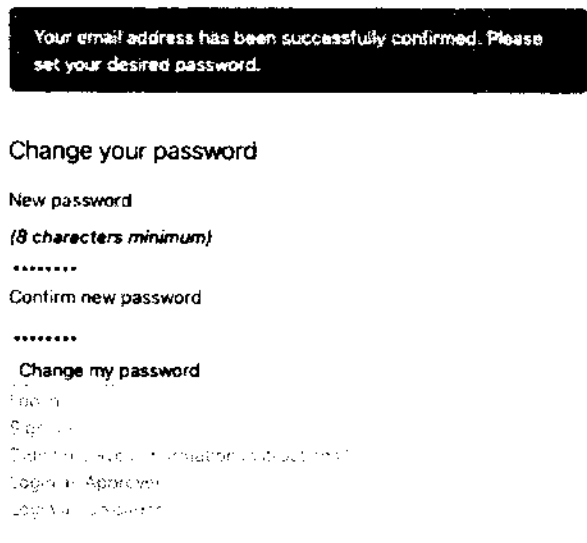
Your email address has been successfully confirmed. Please set your desired password.

Change your password

New password

(8 characters minimum)

••••••••

Confirm new password

••••••••

Change my password

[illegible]

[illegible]

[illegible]

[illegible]

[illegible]